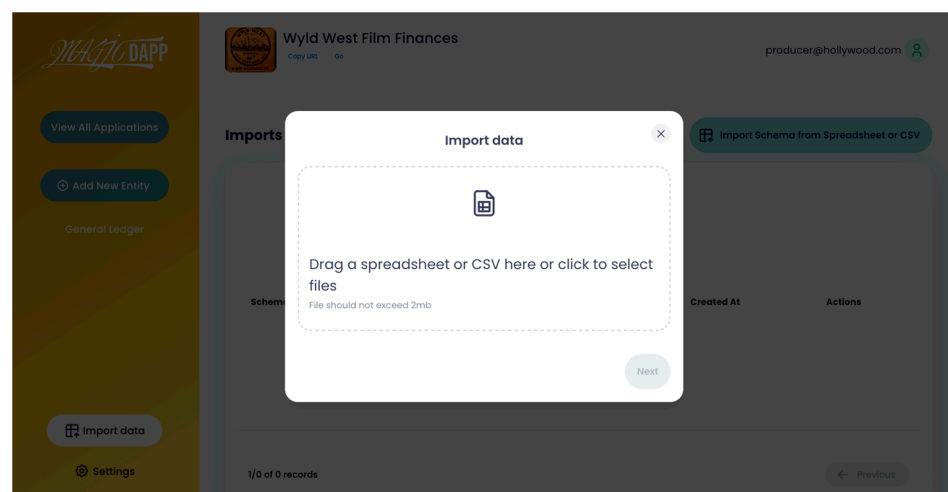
MAGIC DAPP

View All Applications

Add New Entity

General Ledger

Import data

Settings

Wyld West Film Finances
Copy URL Go

producer@hollywood.com

Imports

Import Schema from Spreadsheet or CSV

Schema

Created At

Actions

1/0 of 0 records

Previous

Import data

Drag a spreadsheet or CSV here or click to select files
File should not exceed 2mb

Next